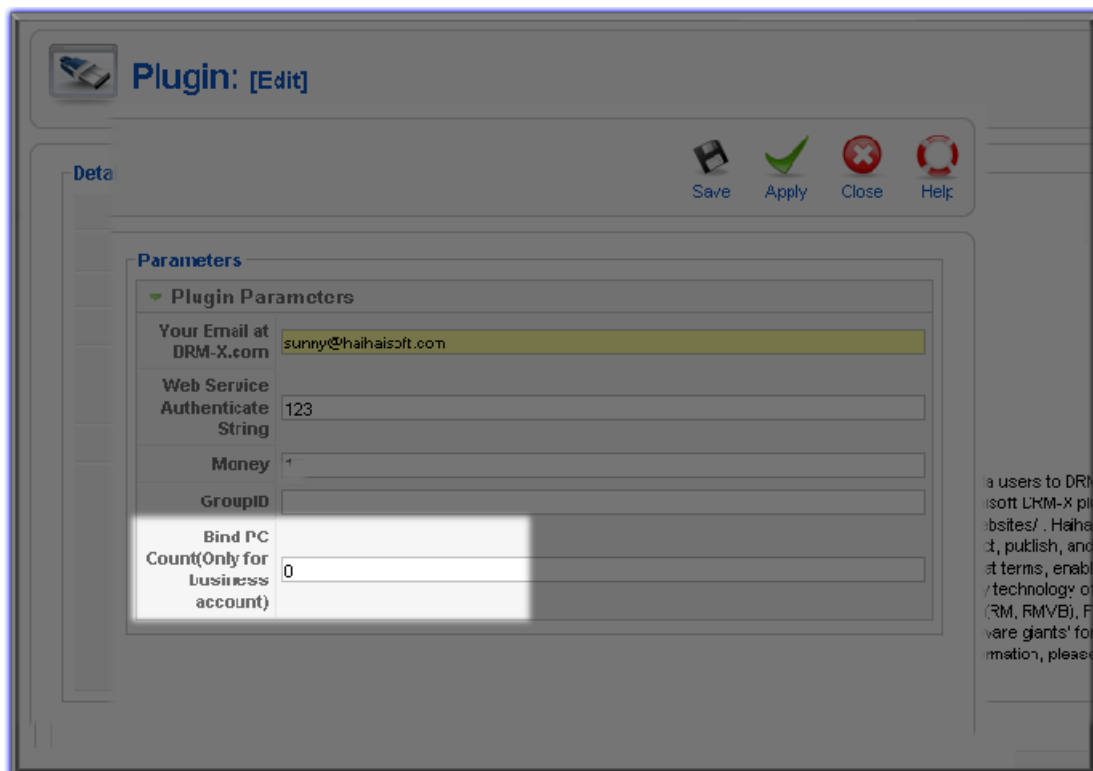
Plugin: [Edit]

Deta

Save Apply Close Help

Parameters

Plugin Parameters

| | |
|---|---|
| Your Email at DRM-X.com | sunny@haihaisoft.com |
| Web Service Authenticate String | 123 |
| Money | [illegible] |
| GroupID | |
| Bind PC Count(Only for business account) | 0 |

a users to DRM
isoft DRM-X pl
ebsites/ . Haiha
t, publish, and
st terms, enabl
technology o
RM, RMVB), F
vare giants' fo
rmation, please